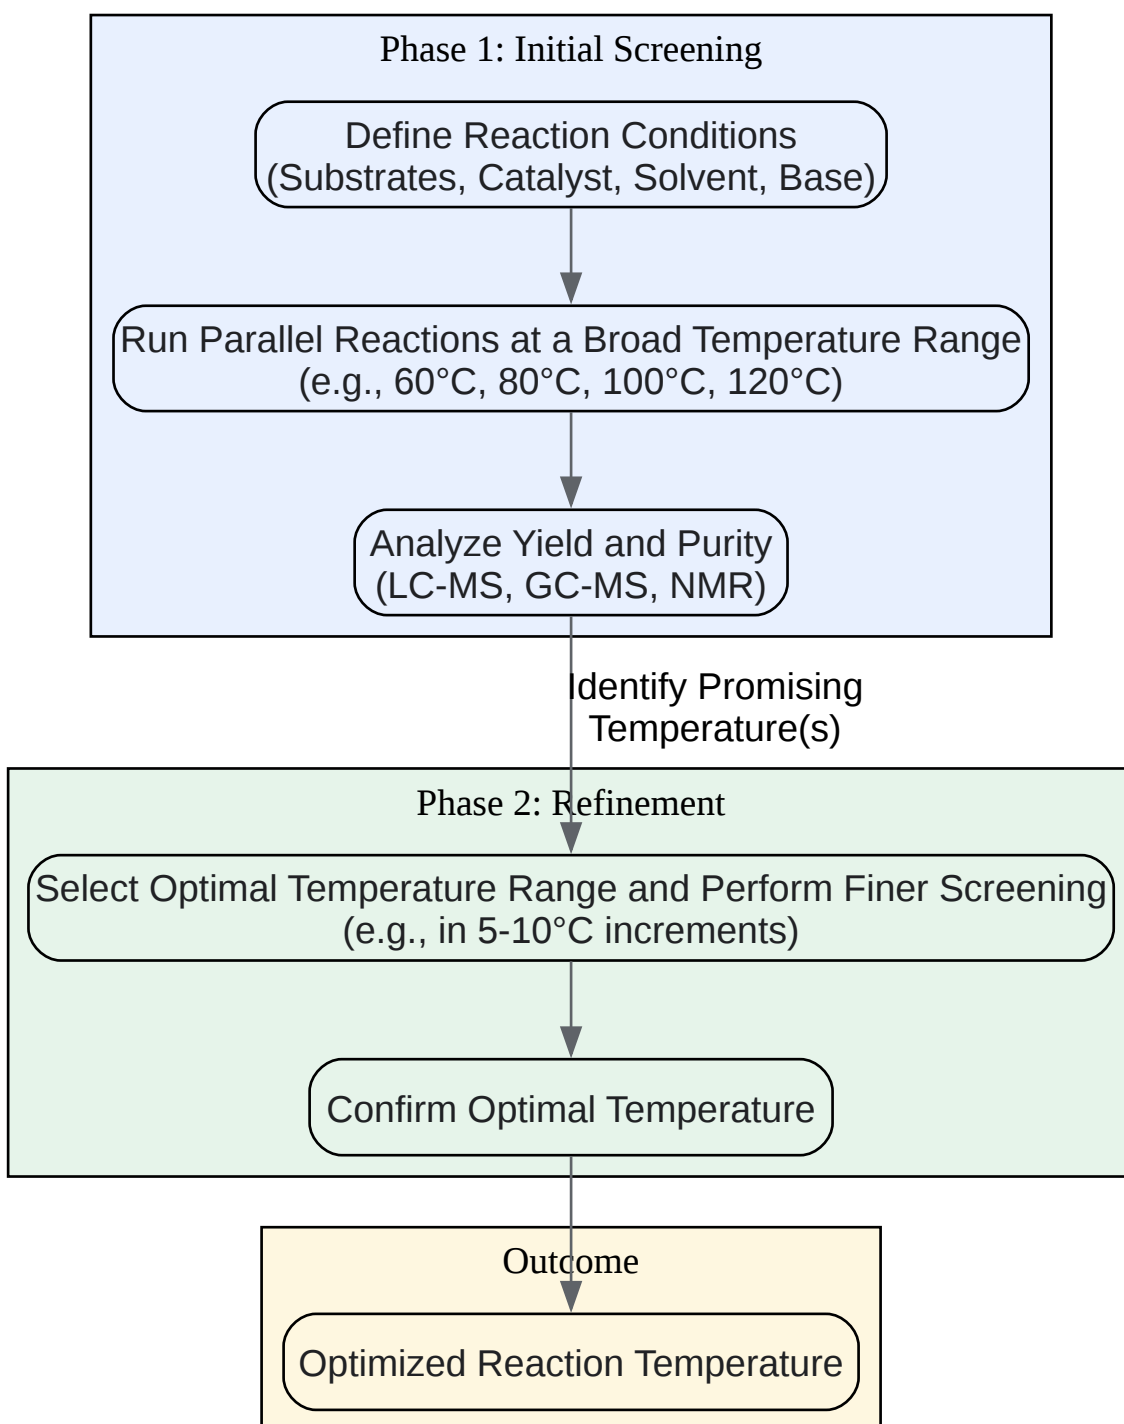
Phase 1: Initial Screening

Define Reaction Conditions
(Substrates, Catalyst, Solvent, Base)

Run Parallel Reactions at a Broad Temperature Range
(e.g., 60°C, 80°C, 100°C, 120°C)

Analyze Yield and Purity
(LC-MS, GC-MS, NMR)

Identify Promising Temperature(s)

Phase 2: Refinement

Select Optimal Temperature Range and Perform Finer Screening
(e.g., in 5-10°C increments)

Confirm Optimal Temperature

Outcome

Optimized Reaction Temperature